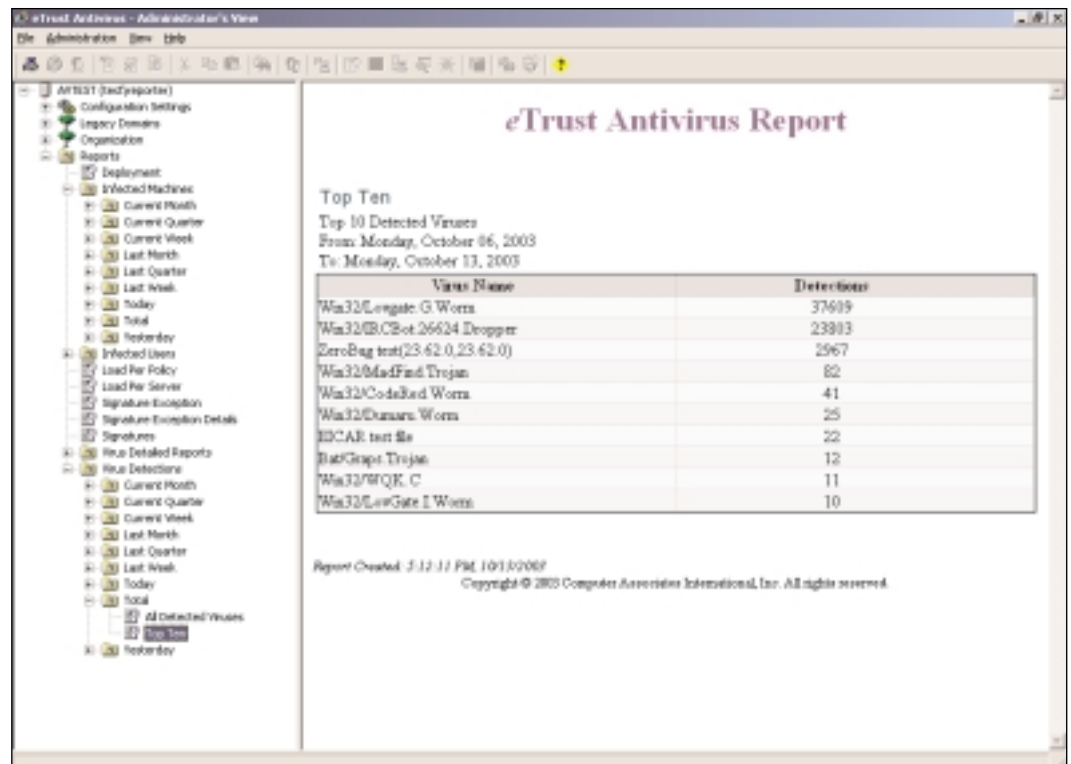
eTrust Antivirus - Administrator's View

File Administration View Help

AVTEST (testreporter)
Configuration Settings
Legacy Domains
Organization
Reports
Deployment
Infected Machines
Current Month
Current Quarter
Current Week
Last Month
Last Quarter
Last Week
Today
Total
Yesterday
Infected Users
Load Per Policy
Load Per Server
Signature Exception
Signature Exception Details
Signatures
Virus Detailed Reports
Virus Detections
Current Month
Current Quarter
Current Week
Last Month
Last Quarter
Last Week
Today
Total
All Detected Viruses
Top Ten
Yesterday

eTrust Antivirus Report

Top Ten

Top 10 Detected Viruses
From: Monday, October 06, 2003
To: Monday, October 13, 2003

| Virus Name | Detections |
|---|---|
| Win32/Lovgate.G.Worm | 37609 |
| Win32/IRCBot.26624.Dropper | 23803 |
| ZeroBug test(23.62.0,23.62.0) | 2967 |
| Win32/MadFind.Trojan | 82 |
| Win32/CodeRed.Worm | 41 |
| Win32/Dumaru.Worm | 25 |
| EICAR test file | 22 |
| Bat/Graps.Trojan | 12 |
| Win32/WQK.C | 11 |
| Win32/LovGate.I.Worm | 10 |

Report Created: 5:12:11 PM, 10/13/2003
Copyright © 2003 Computer Associates International, Inc. All rights reserved.